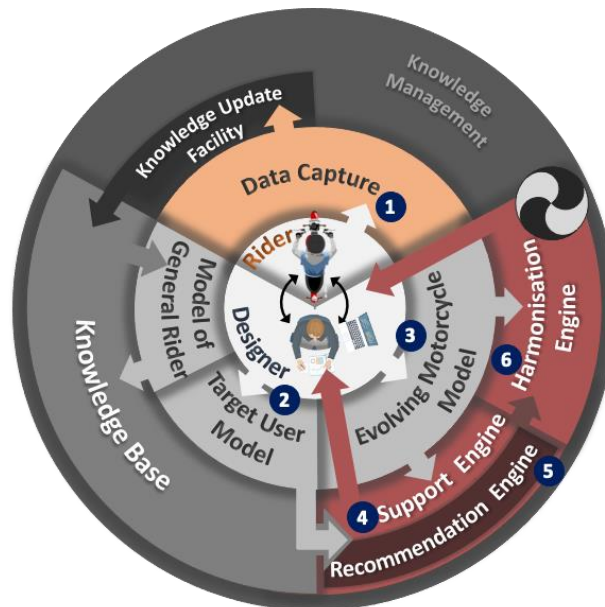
Knowledge Management

Knowledge Update Facility

Data Capture

1

Rider

Designer

Model of General Rider

Target User Model

2

3

Evolving Motorcycle Model

6

Harmonisation Engine

Knowledge Base

4

Support Engine

5

Recommendation Engine